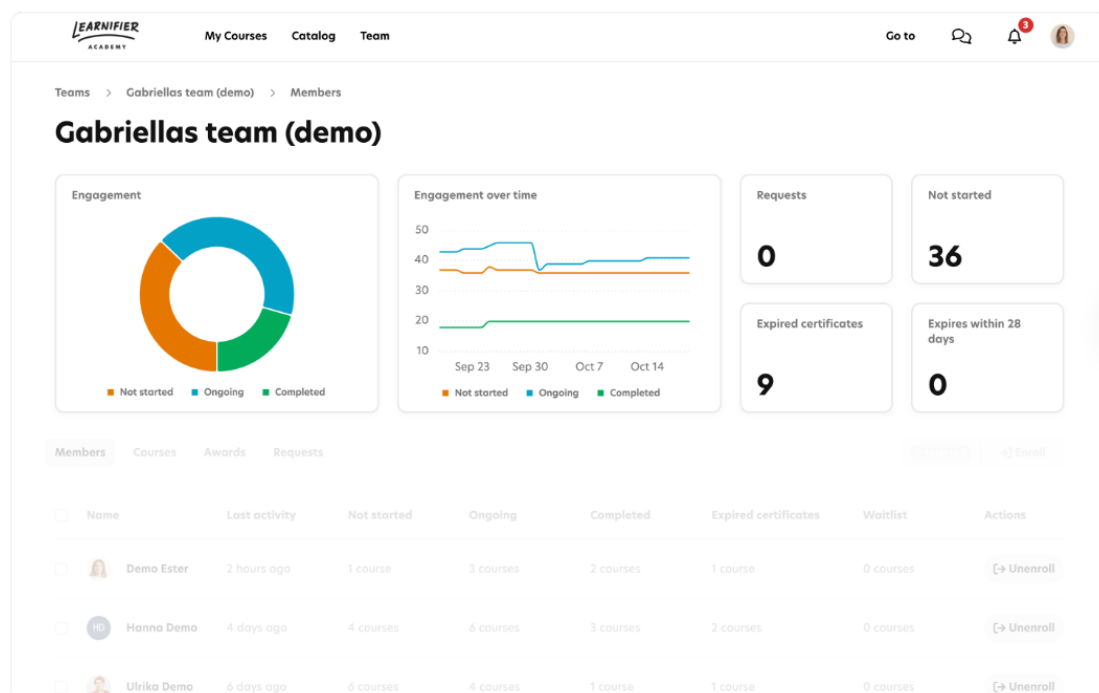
LEARNIFIER ACADEMY

My Courses Catalog Team

Go to

3

Teams > Gabriellas team (demo) > Members

Gabriellas team (demo)

Engagement

Not started Ongoing Completed

Engagement over time

50
40
30
20
10

Sep 23 Sep 30 Oct 7 Oct 14

Not started Ongoing Completed

Requests

0

Not started

36

Expired certificates

9

Expires within 28 days

0

Members Courses Awards Requests

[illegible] Enroll

| | Name | Last activity | Not started | Ongoing | Completed | Expired certificates | Waitlist | Actions |
|---|---|---|---|---|---|---|---|---|
| | Demo Ester | 2 hours ago | 1 course | 3 courses | 2 courses | 1 course | 0 courses | Unenroll |
| | HD Hanna Demo | 4 days ago | 4 courses | 6 courses | 3 courses | 2 courses | 0 courses | Unenroll |
| | Ulrika Demo | 6 days ago | 6 courses | 4 courses | 1 course | 1 course | 0 courses | Unenroll |